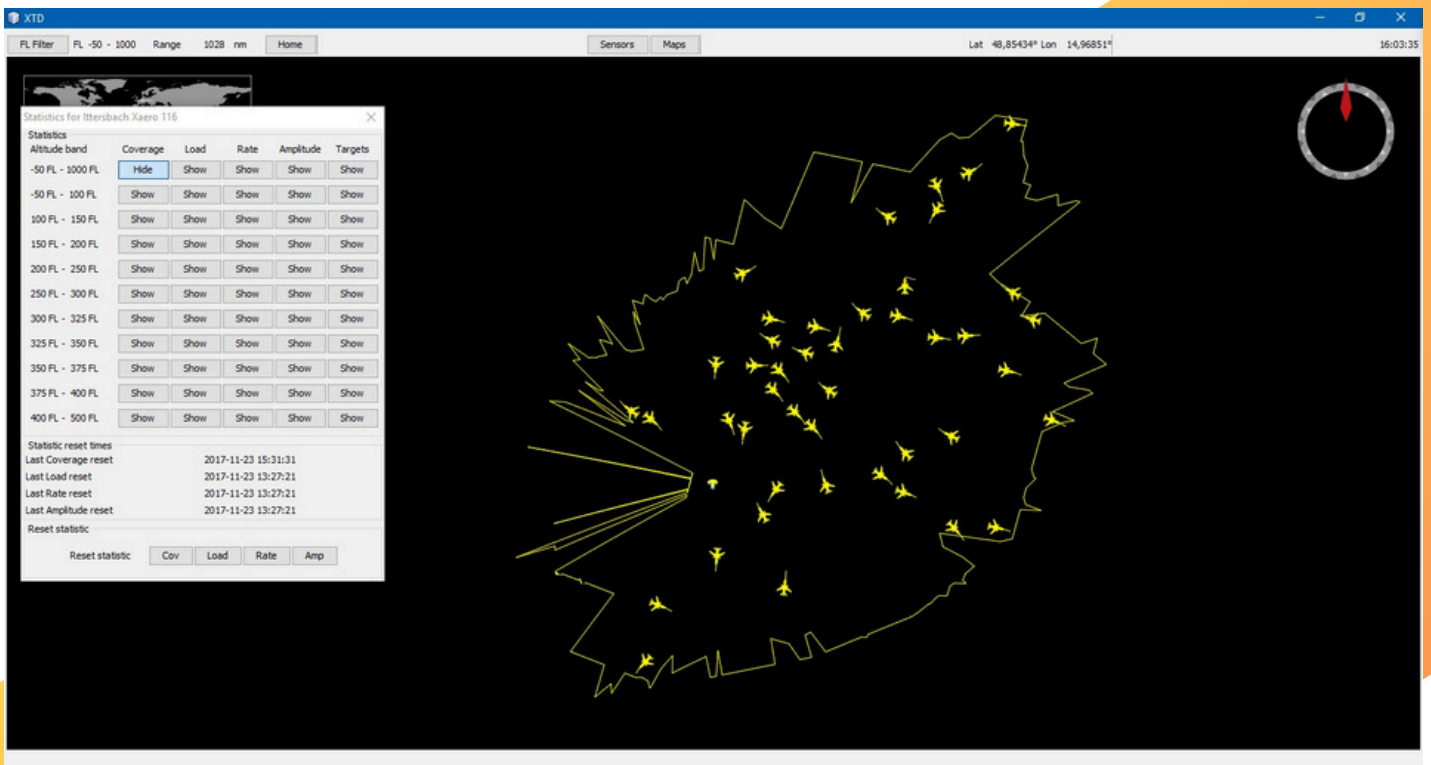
XTD

FL Filter FL -50 - 1000 Range 1028 nm Home

Sensors Maps

Lat 48,85434° Lon 14,96851°

16:03:35

Statistics for Ittersbach Xaero 116

Statistics

| Altitude band | Coverage | Load | Rate | Amplitude | Targets |
|---|---|---|---|---|---|
| -50 FL - 1000 FL | Hide | Show | Show | Show | Show |
| -50 FL - 100 FL | Show | Show | Show | Show | Show |
| 100 FL - 150 FL | Show | Show | Show | Show | Show |
| 150 FL - 200 FL | Show | Show | Show | Show | Show |
| 200 FL - 250 FL | Show | Show | Show | Show | Show |
| 250 FL - 300 FL | Show | Show | Show | Show | Show |
| 300 FL - 325 FL | Show | Show | Show | Show | Show |
| 325 FL - 350 FL | Show | Show | Show | Show | Show |
| 350 FL - 375 FL | Show | Show | Show | Show | Show |
| 375 FL - 400 FL | Show | Show | Show | Show | Show |
| 400 FL - 500 FL | Show | Show | Show | Show | Show |

Statistic reset times

Last Coverage reset 2017-11-23 15:31:31
Last Load reset 2017-11-23 13:27:21
Last Rate reset 2017-11-23 13:27:21
Last Amplitude reset 2017-11-23 13:27:21

Reset statistic

Reset statistic Cov Load Rate Amp